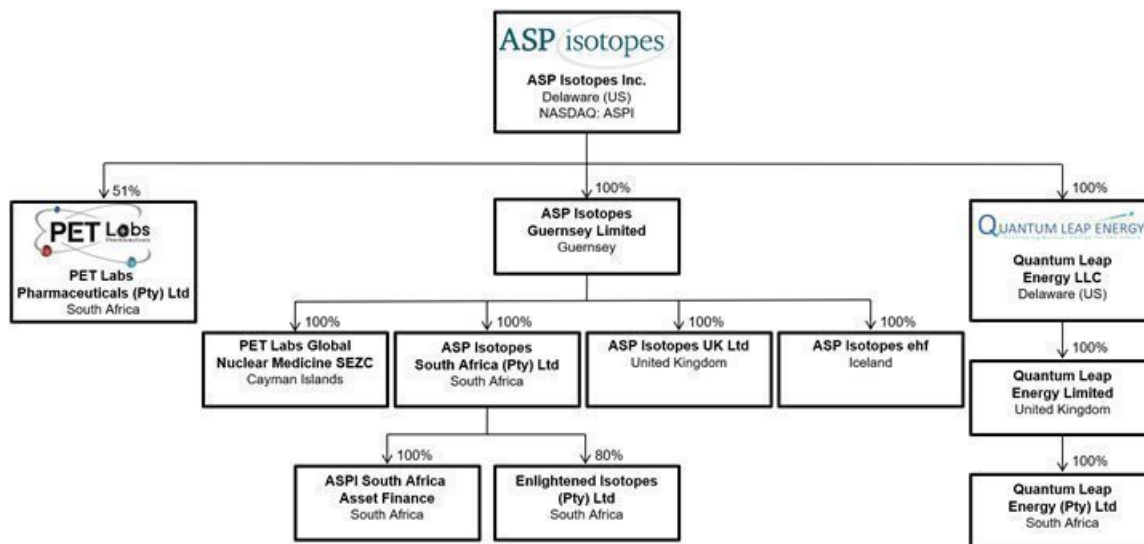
ASP isotopes
ASP Isotopes Inc.
Delaware (US)
NASDAQ: ASPI

51%
PET Labs
Pharmaceuticals
PET Labs Pharmaceuticals (Pty) Ltd
South Africa

100%
ASP Isotopes Guernsey Limited
Guernsey

100%
QUANTUM LEAP ENERGY
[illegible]
Quantum Leap Energy LLC
Delaware (US)

100%
PET Labs Global Nuclear Medicine SEZC
Cayman Islands

100%
ASP Isotopes South Africa (Pty) Ltd
South Africa

100%
ASP Isotopes UK Ltd
United Kingdom

100%
ASP Isotopes ehf
Iceland

100%
Quantum Leap Energy Limited
United Kingdom

100%
ASPI South Africa Asset Finance
South Africa

80%
Enlightened Isotopes (Pty) Ltd
South Africa

100%
Quantum Leap Energy (Pty) Ltd
South Africa